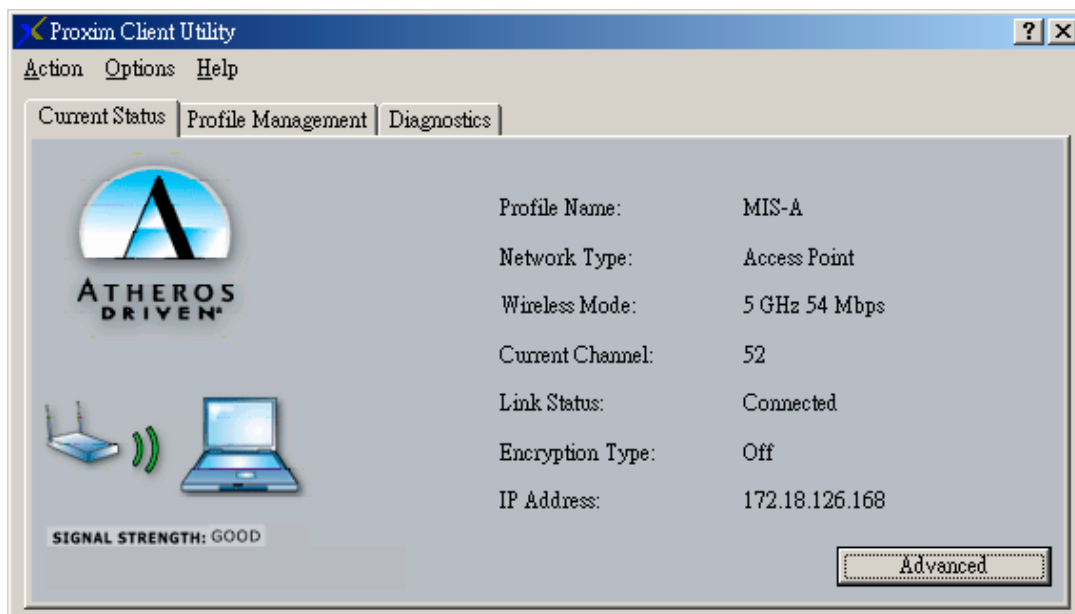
Proxim Client Utility
? X
Action Options Help
Current Status | Profile Management | Diagnostics

ATHEROS
DRIVEN

| Profile Name: | MIS-A |
|---|---|
| Network Type: | Access Point |
| Wireless Mode: | 5 GHz 54 Mbps |
| Current Channel: | 52 |
| Link Status: | Connected |
| Encryption Type: | Off |
| IP Address: | 172.18.126.168 |

SIGNAL STRENGTH: GOOD

Advanced